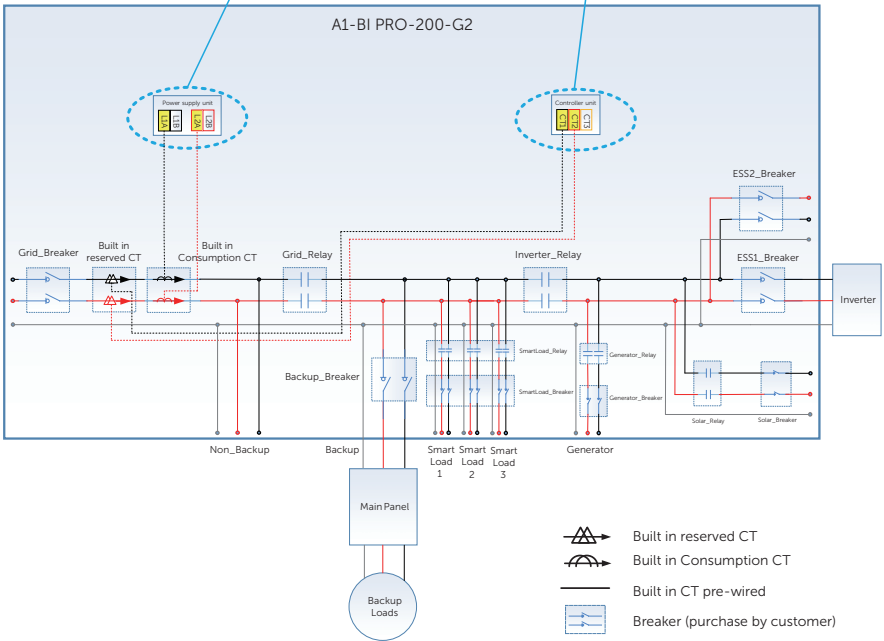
A1-BI PRO-200-G2

Power supply unit
L1A L1B L2A L2B

Controller unit
CT1 CT2 CT3

ESS2_Breaker

Grid_Breaker

Built in reserved CT

Built in Consumption CT

Grid_Relay

Inverter_Relay

ESS1_Breaker

Inverter

SmartLoad_Relay

Generator_Relay

Backup_Breaker

SmartLoad_Breaker

Generator_Breaker

Solar_Relay

Solar_Breaker

Non_Backup

Backup

Smart Load 1

Smart Load 2

Smart Load 3

Generator

Main Panel

Backup Loads

Built in reserved CT

Built in Consumption CT

Built in CT pre-wired

Breaker (purchase by customer)